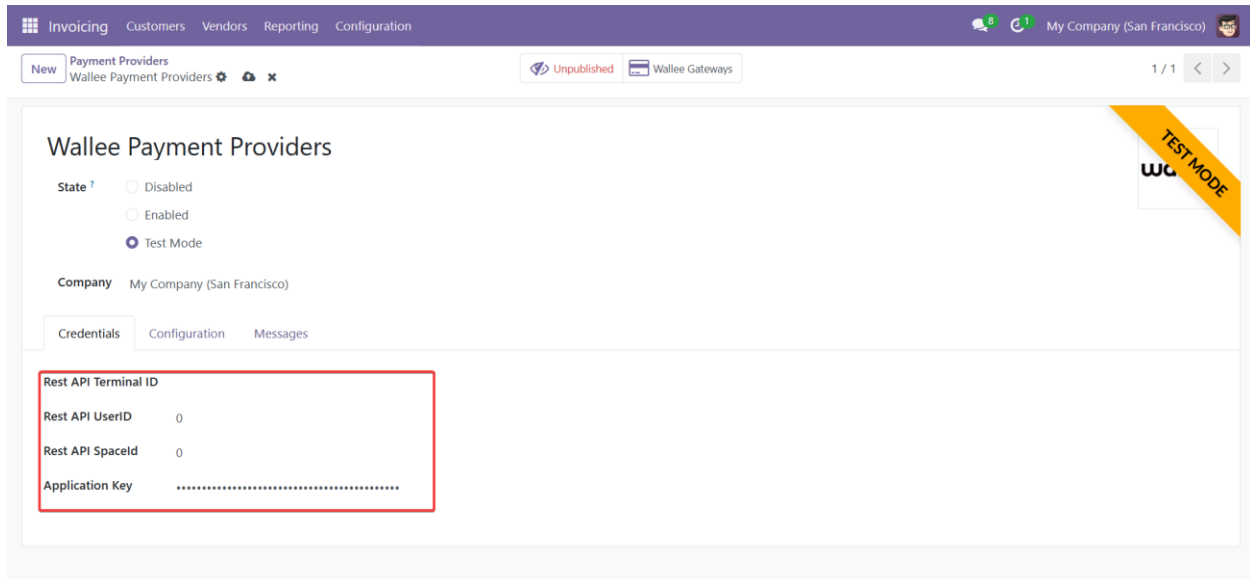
Invoicing Customers Vendors Reporting Configuration

8 1 My Company (San Francisco)

New Payment Providers
Wallee Payment Providers

Unpublished Wallee Gateways

1 / 1

TEST MODE

wa

Wallee Payment Providers

State ?
Disabled
Enabled
Test Mode

Company My Company (San Francisco)

Credentials Configuration Messages

Rest API Terminal ID

Rest API UserID 0

Rest API SpaceId 0

Application Key ••••••••••••••••••••••••••••••••••••••••••